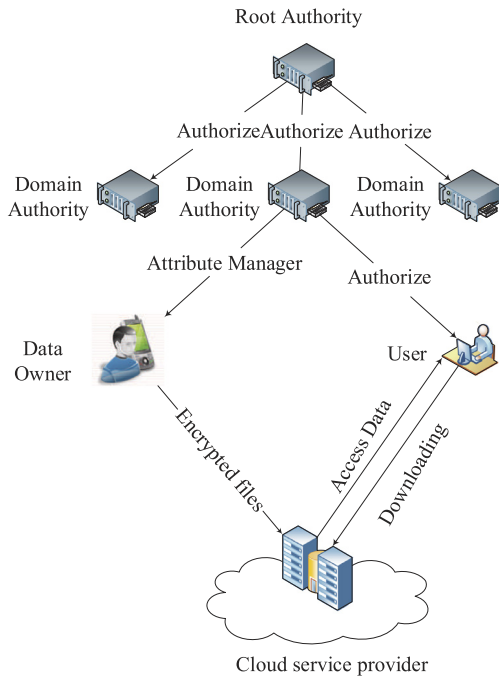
Root Authority

AuthorizeAuthorize Authorize

Domain Authority

Domain Authority

Domain Authority

Attribute Manager

Authorize

Data Owner

User

Encrypted files

Access Data

Downloading

Cloud service provider